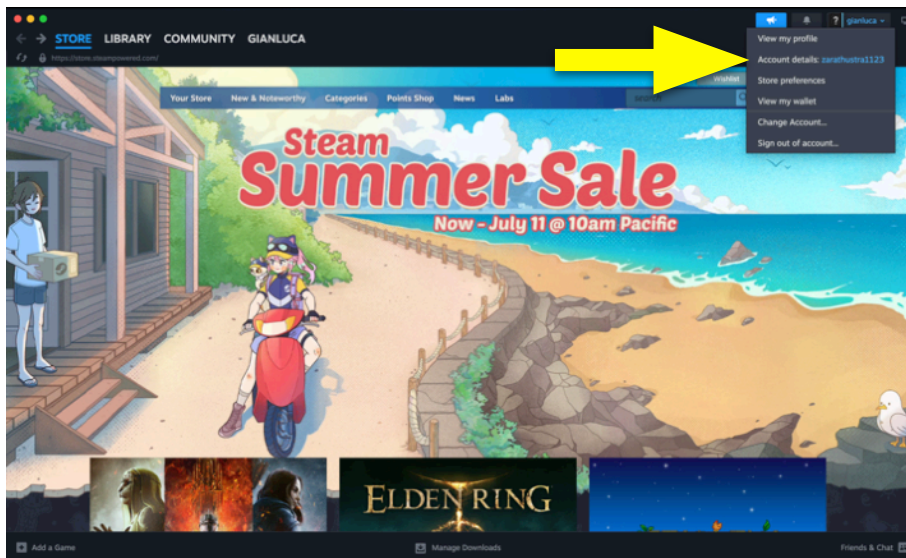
STORE LIBRARY COMMUNITY GIANLUCA

https://store.steampowered.com/

gianluca

? 

View my profile

Account details: zarathustra1123

Store preferences

View my wallet

Change Account...

Sign out of account...

Wishlist

Your Store New & Noteworthy Categories Points Shop News Labs

search

Steam Summer Sale

Now - July 11 @ 10am Pacific

ELDEN RING

Add a Game

Manage Downloads

Friends & Chat